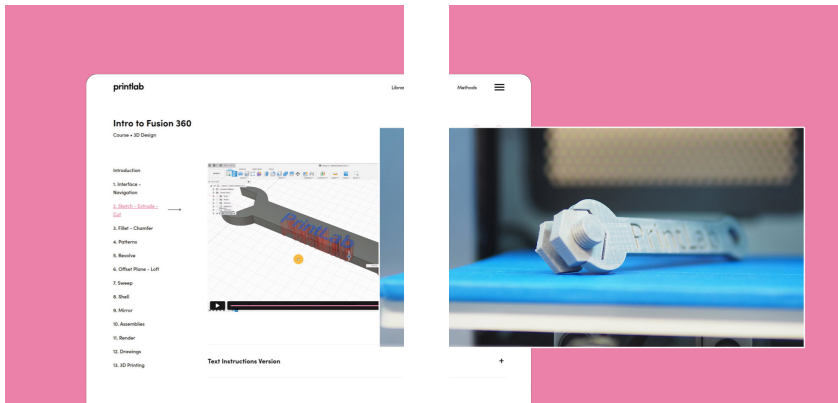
printlab

Library

Methods

Intro to Fusion 360

Course • 3D Design

Introduction

1. Interface - Navigation

2. Sketch - Extrude - Cut

3. Fillet - Chamfer

4. Patterns

5. Revolve

6. Offset Plane - Loft

7. Sweep

8. Shell

9. Mirror

10. Assemblies

11. Render

12. Drawings

13. 3D Printing

Text Instructions Version

+